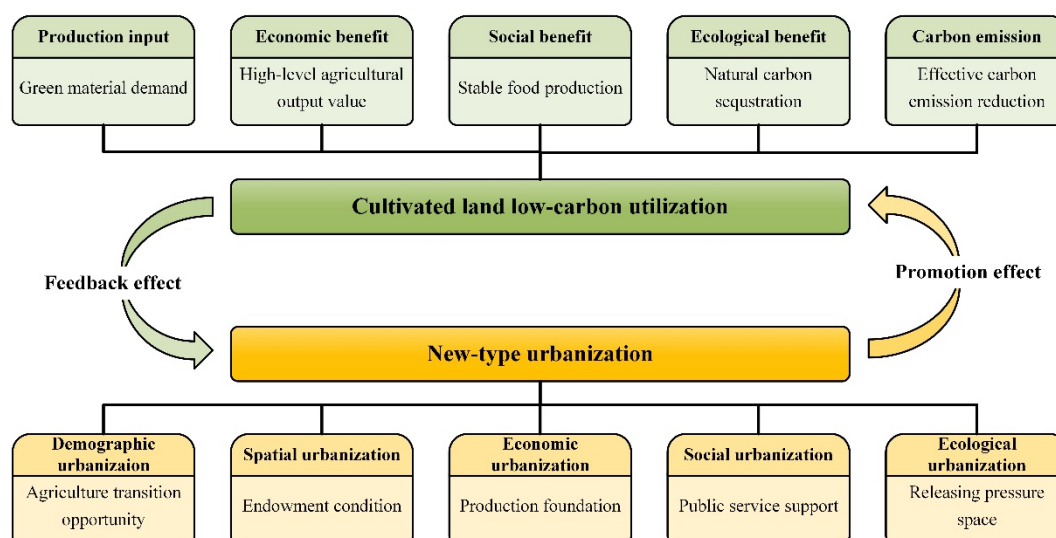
Production input

Green material demand

Economic benefit

High-level agricultural output value

Social benefit

Stable food production

Ecological benefit

Natural carbon sequstration

Carbon emission

Effective carbon emission reduction

Cultivated land low-carbon utilization

Feedback effect

Promotion effect

New-type urbanization

Demographic urbanizaion

Agriculture transition opportunity

Spatial urbanization

Endowment condition

Economic urbanization

Production foundation

Social urbanization

Public service support

Ecological urbanization

Releasing pressure space